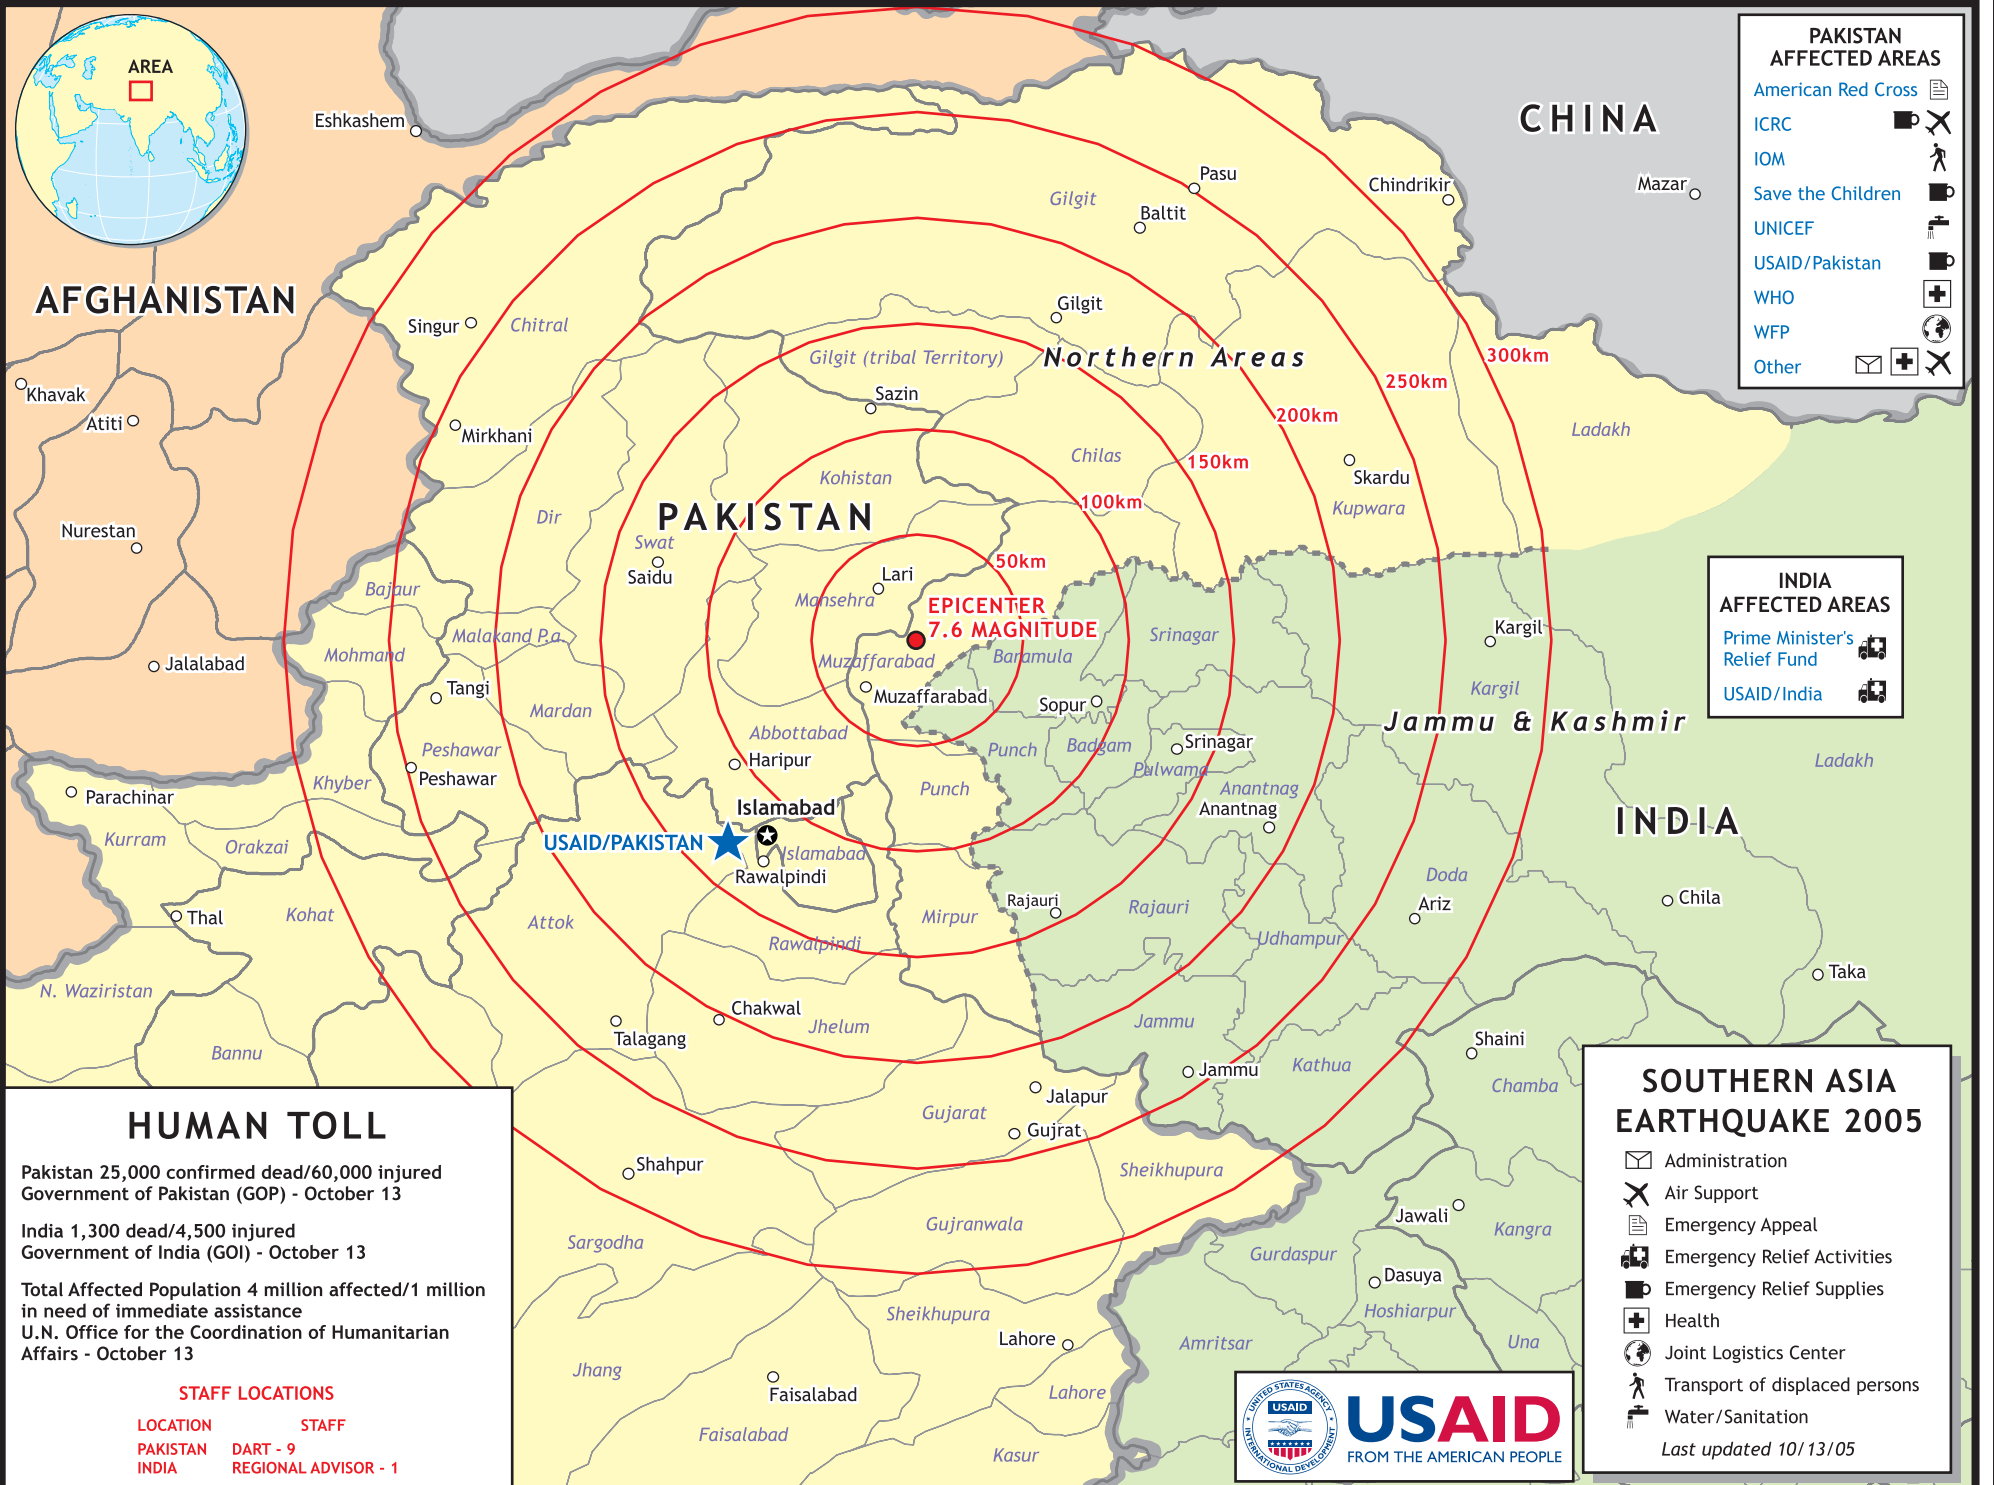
AREA

AFGHANISTAN

CHINA

PAKISTAN

INDIA

Eshkashem
Khavak
Atiti
Nurestan
Jalalabad
Singur
Chitral
Mirkhani
Dir
Bajaur
Mohmand
Malakand P.a
Tangi
Mardan
Peshawar
Peshawar
Khyber
Parachinar
Kurram
Orakzai
Thal
Kohat
N. Waziristan
Bannu
Attok
Swat
Saidu
Kohistan
Mansehra
Lari
Muzaffarabad
Muzaffarabad
Abbottabad
Haripur
Islamabad
USAID/PAKISTAN
Islamabad
Rawalpindi
Rawalpindi
Chakwal
Talagang
Jhelum
Mirpur
Punch
Punch
Gilgit
Pasu
Baltit
Gilgit
Gilgit (tribal Territory)
Northern Areas
Sazin
Chilas
Skardu
Kupwara
Chindrikir
Mazar
Ladakh
Baramula
Srinagar
Sopur
Badgam
Srinagar
Pulwama
Anantnag
Anantnag
Kargil
Kargil
Jammu & Kashmir
Ladakh
Rajauri
Rajauri
Doda
Ariz
Udhampur
Chila
Taka
Jammu
Jammu
Kathua
Shaini
Chamba
Jalapur
Gujarat
Gujrat
Shahpur
Sheikhupura
Gujranwala
Sargodha
Sheikhupura
Gurdaspur
Jawali
Kangra
Dasuya
Hoshiarpur
Una
Amritsar
Lahore
Lahore
Jhang
Faisalabad
Faisalabad
Kasur

50km
100km
150km
200km
250km
300km

EPICENTER
7.6 MAGNITUDE

PAKISTAN AFFECTED AREAS
American Red Cross
ICRC
IOM
Save the Children
UNICEF
USAID/Pakistan
WHO
WFP
Other

INDIA AFFECTED AREAS
Prime Minister's Relief Fund
USAID/India

HUMAN TOLL

Pakistan 25,000 confirmed dead/60,000 injured
Government of Pakistan (GOP) - October 13

India 1,300 dead/4,500 injured
Government of India (GOI) - October 13

Total Affected Population 4 million affected/1 million in need of immediate assistance
U.N. Office for the Coordination of Humanitarian Affairs - October 13

STAFF LOCATIONS

| LOCATION | STAFF |
|---|---|
| PAKISTAN | DART - 9 |
| INDIA | REGIONAL ADVISOR - 1 |

USAID
UNITED STATES AGENCY INTERNATIONAL DEVELOPMENT
USAID
FROM THE AMERICAN PEOPLE

SOUTHERN ASIA EARTHQUAKE 2005
Administration
Air Support
Emergency Appeal
Emergency Relief Activities
Emergency Relief Supplies
Health
Joint Logistics Center
Transport of displaced persons
Water/Sanitation
Last updated 10/13/05